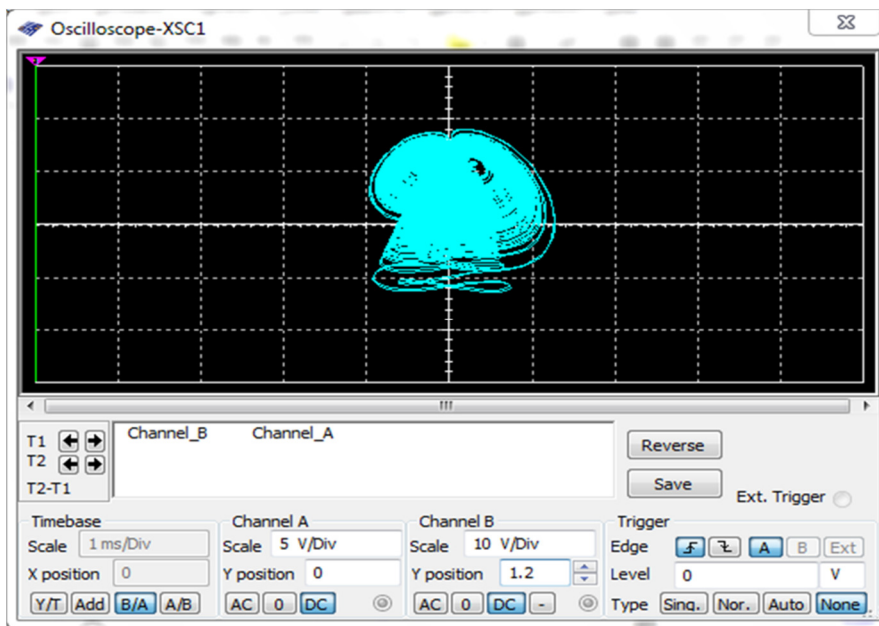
Oscilloscope-XSC1

T1
T2
T2-T1

Channel_B Channel_A

Reverse
Save
Ext. Trigger

Timebase
Scale 1 ms/Div
X position 0
Y/T Add B/A A/B

Channel A
Scale 5 V/Div
Y position 0
AC 0 DC

Channel B
Scale 10 V/Div
Y position 1.2
AC 0 DC -

Trigger
Edge A B Ext
Level 0 V
Type Sing. Nor. Auto None